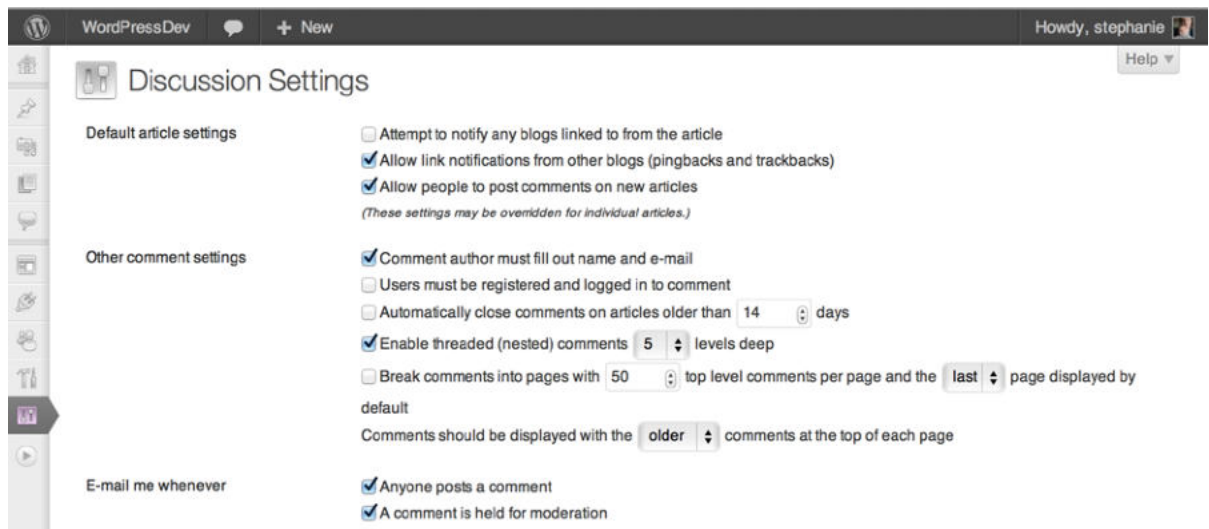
WordPressDev + New Howdy, stephanie

Help ▾

Discussion Settings

Default article settings

Attempt to notify any blogs linked to from the article

Allow link notifications from other blogs (pingbacks and trackbacks)

Allow people to post comments on new articles

(These settings may be overridden for individual articles.)

Other comment settings

Comment author must fill out name and e-mail

Users must be registered and logged in to comment

Automatically close comments on articles older than 14 days

Enable threaded (nested) comments 5 levels deep

Break comments into pages with 50 top level comments per page and the last page displayed by default

Comments should be displayed with the older comments at the top of each page

E-mail me whenever

Anyone posts a comment

A comment is held for moderation